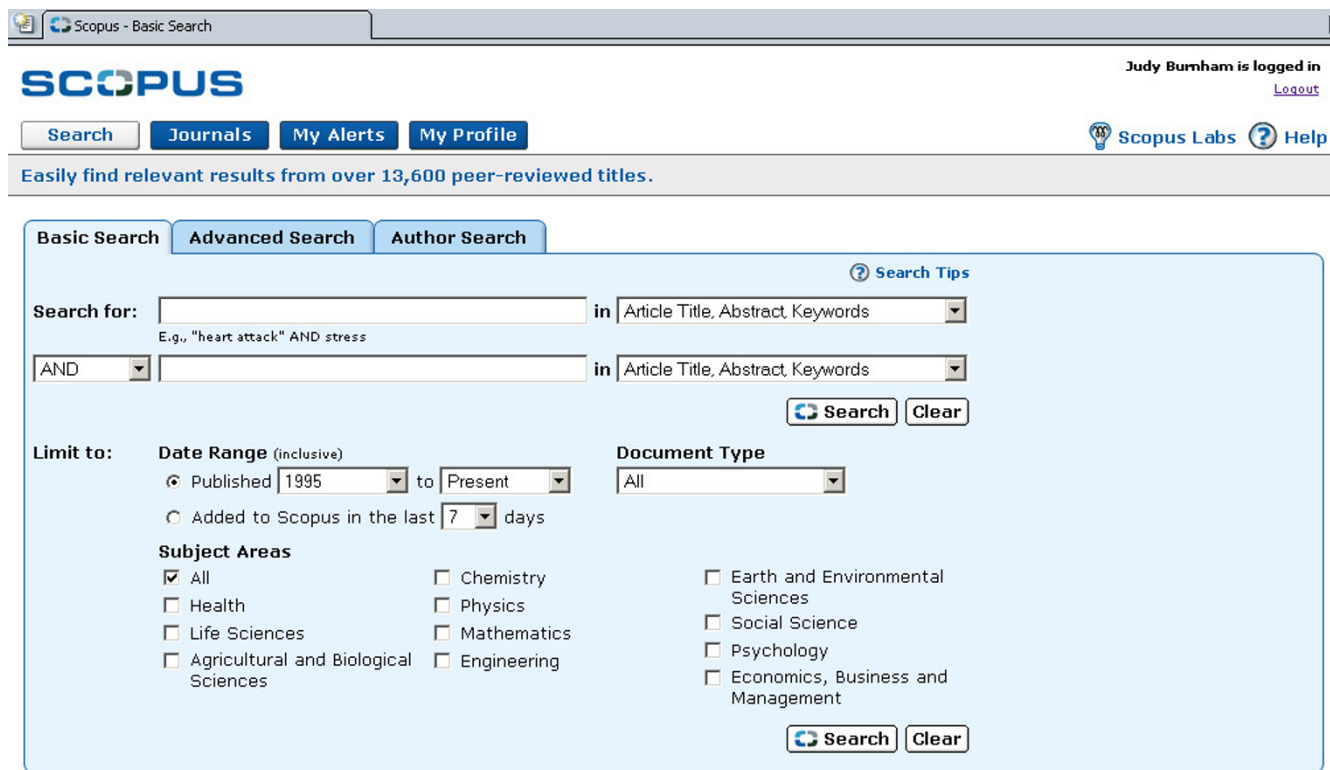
Scopus - Basic Search

SCOPUS

Judy Burnham is logged in
Logout

Search Journals My Alerts My Profile

Scopus Labs Help

Easily find relevant results from over 13,600 peer-reviewed titles.

Basic Search Advanced Search Author Search

Search Tips

Search for: in Article Title, Abstract, Keywords
E.g., "heart attack" AND stress

AND in Article Title, Abstract, Keywords

Search Clear

Limit to: Date Range (inclusive)
Published 1995 to Present
Added to Scopus in the last 7 days

Document Type
All

Subject Areas
All
Health
Life Sciences
Agricultural and Biological Sciences
Chemistry
Physics
Mathematics
Engineering
Earth and Environmental Sciences
Social Science
Psychology
Economics, Business and Management

Search Clear